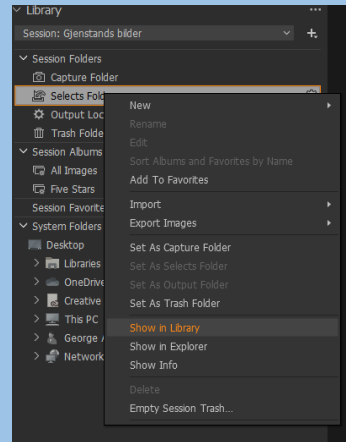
Library
Session: Gjenstands bilder
Session Folders
Capture Folder
Selects Fold
Output Loc
Trash Folde
Session Albums
All Images
Five Stars
Session Favorite
System Folders
Desktop
Libraries
OneDrive
Creative
This PC
George
Network

New
Rename
Edit
Sort Albums and Favorites by Name
Add To Favorites
Import
Export Images
Set As Capture Folder
Set As Selects Folder
Set As Output Folder
Set As Trash Folder
Show in Library
Show in Explorer
Show Info
Delete
Empty Session Trash...